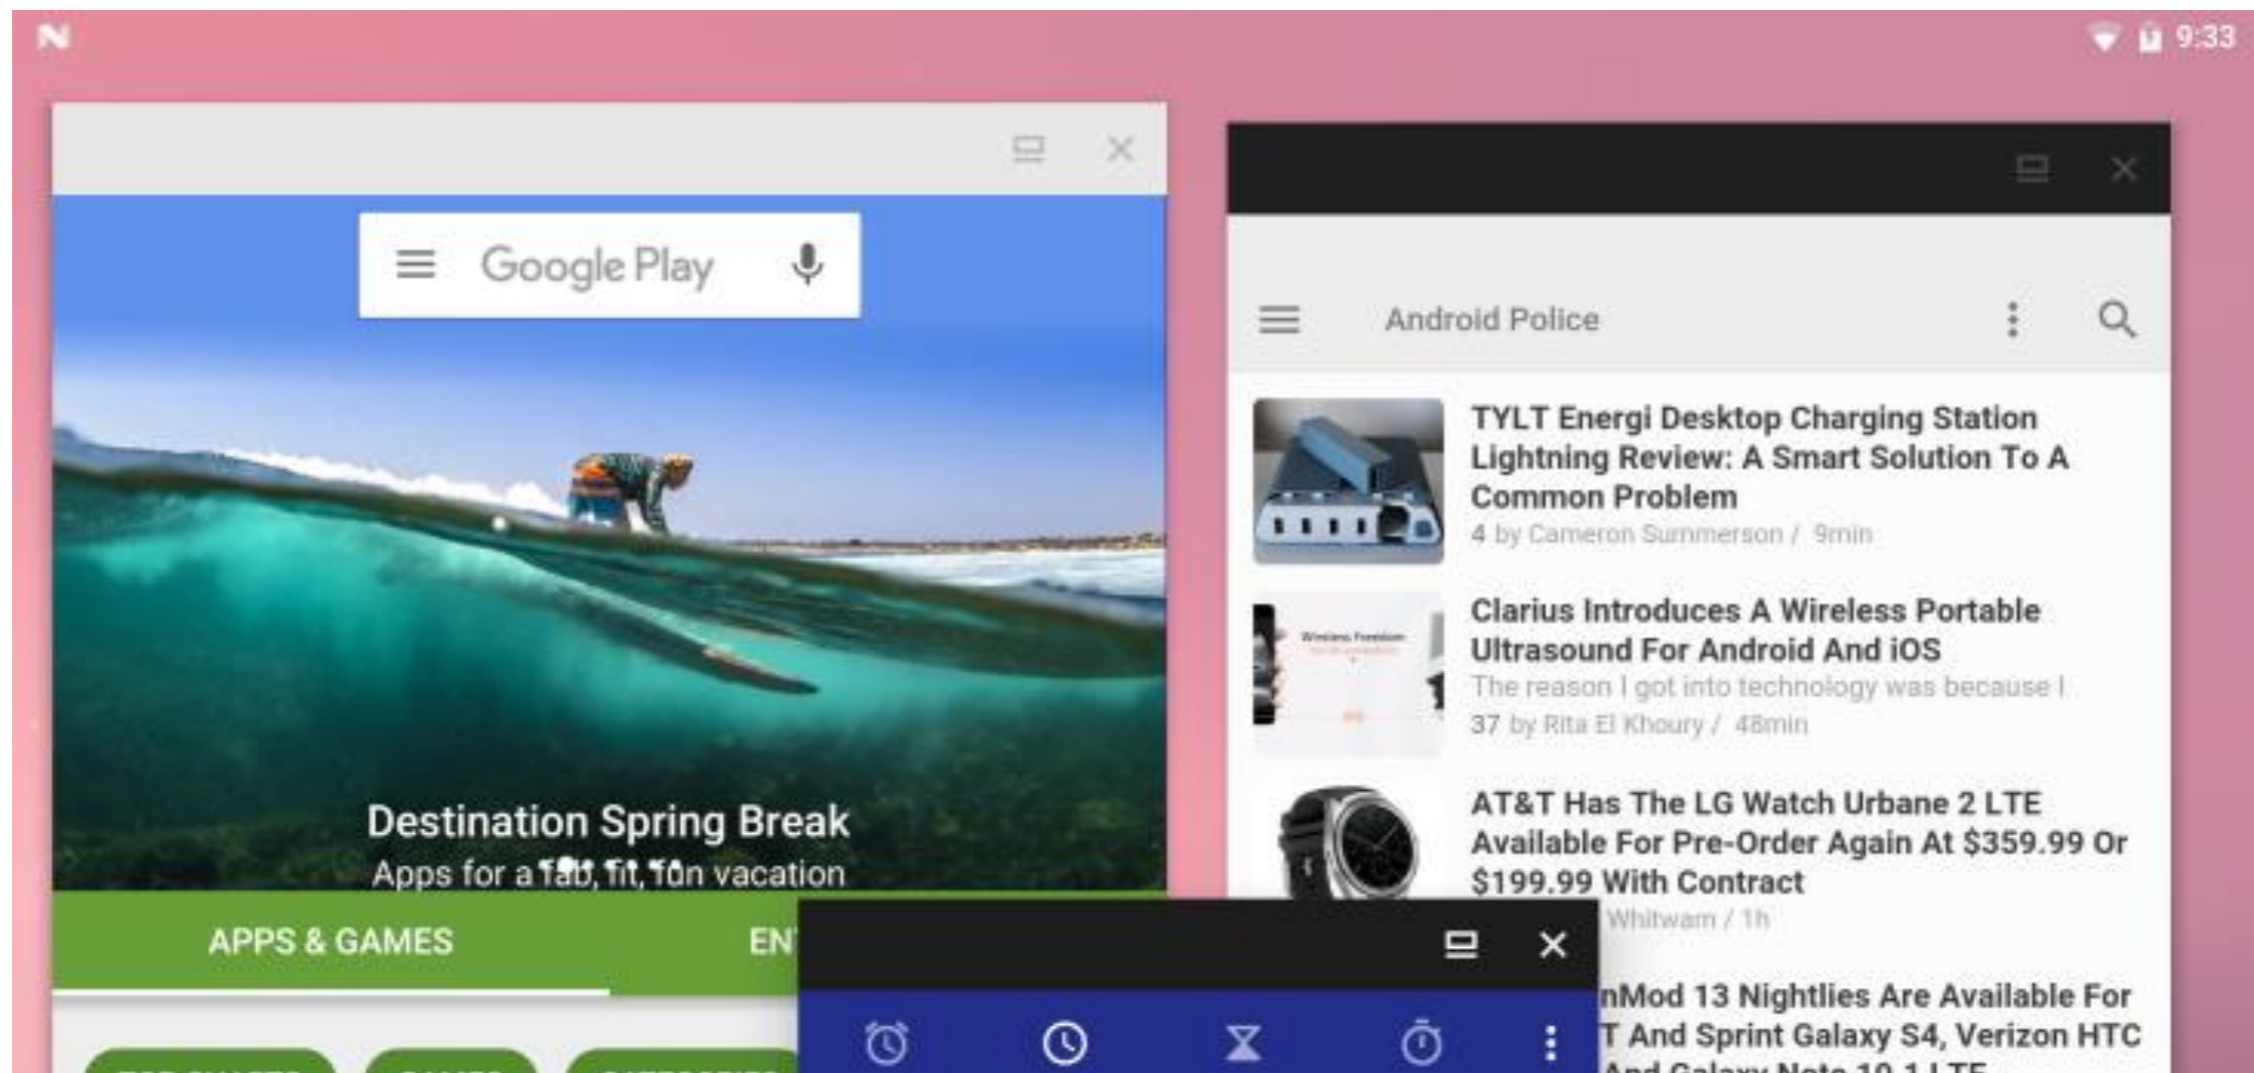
9:33

Google Play

Destination Spring Break
Apps for a fab, fit, fun vacation

APPS & GAMES
EN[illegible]

Android Police

TYLT Energi Desktop Charging Station Lightning Review: A Smart Solution To A Common Problem
4 by Cameron Summerson / 9min

Clarius Introduces A Wireless Portable Ultrasound For Android And iOS
The reason I got into technology was because I
37 by Rita El Khoury / 48min

AT&T Has The LG Watch Urbane 2 LTE Available For Pre-Order Again At $359.99 Or $199.99 With Contract
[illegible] Whitwam / 1h

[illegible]nMod 13 Nightlies Are Available For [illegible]T And Sprint Galaxy S4, Verizon HTC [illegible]